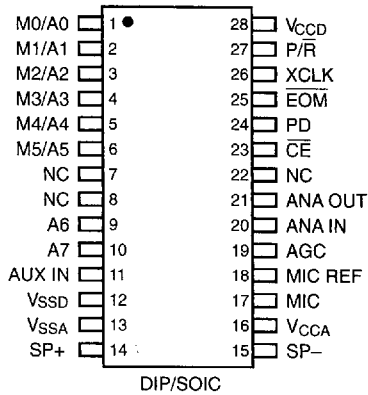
M0/A0 1 28 $V_{CCD}$
M1/A1 2 27 $P/\overline{R}$
M2/A2 3 26 XCLK
M3/A3 4 25 $\overline{EOM}$
M4/A4 5 24 PD
M5/A5 6 23 $\overline{CE}$
NC 7 22 NC
NC 8 21 ANA OUT
A6 9 20 ANA IN
A7 10 19 AGC
AUX IN 11 18 MIC REF
$V_{SSD}$ 12 17 MIC
$V_{SSA}$ 13 16 $V_{CCA}$
SP+ 14 15 SP–

DIP/SOIC